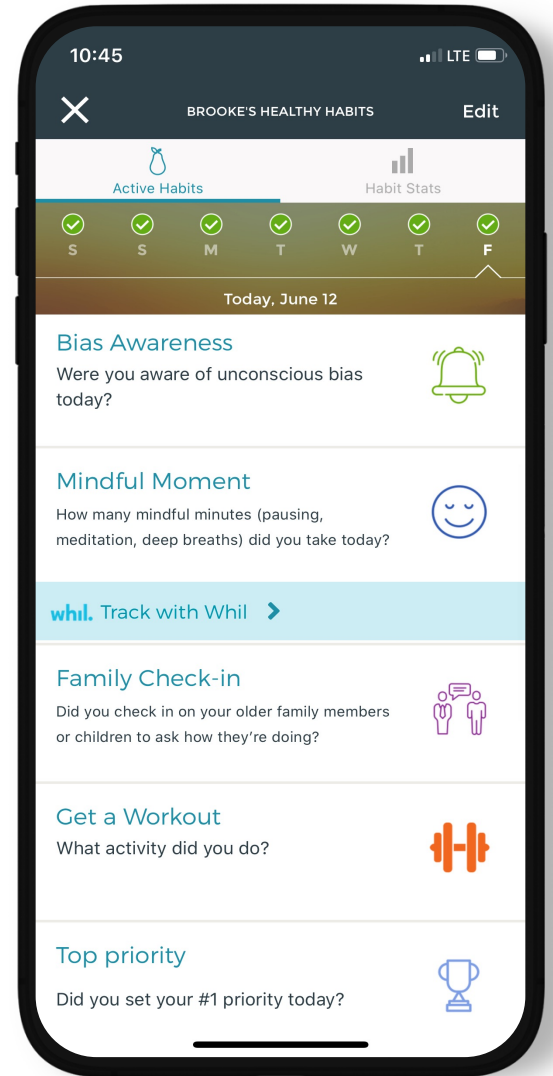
10:45
LTE

BROOKE'S HEALTHY HABITS
Edit

Active Habits
Habit Stats

S S M T W T F

Today, June 12

Bias Awareness
Were you aware of unconscious bias today?

Mindful Moment
How many mindful minutes (pausing, meditation, deep breaths) did you take today?

whil. Track with Whil

Family Check-in
Did you check in on your older family members or children to ask how they're doing?

Get a Workout
What activity did you do?

Top priority
Did you set your #1 priority today?